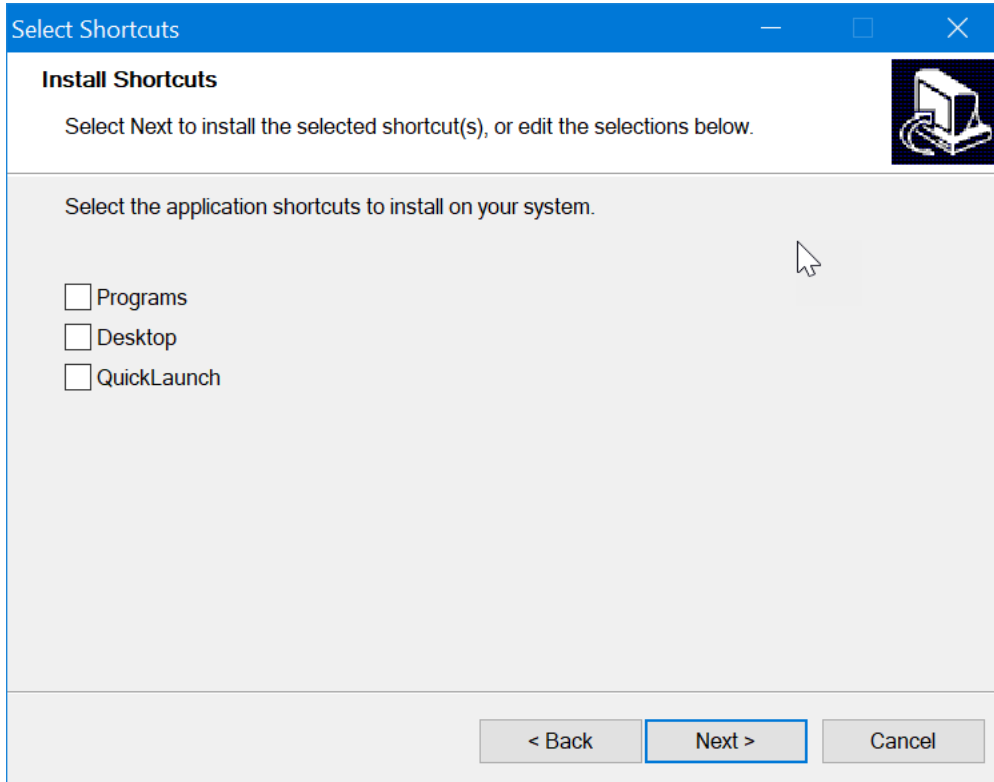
Select Shortcuts

Install Shortcuts

Select Next to install the selected shortcut(s), or edit the selections below.

Select the application shortcuts to install on your system.

Programs

Desktop

QuickLaunch

< Back

Next >

Cancel